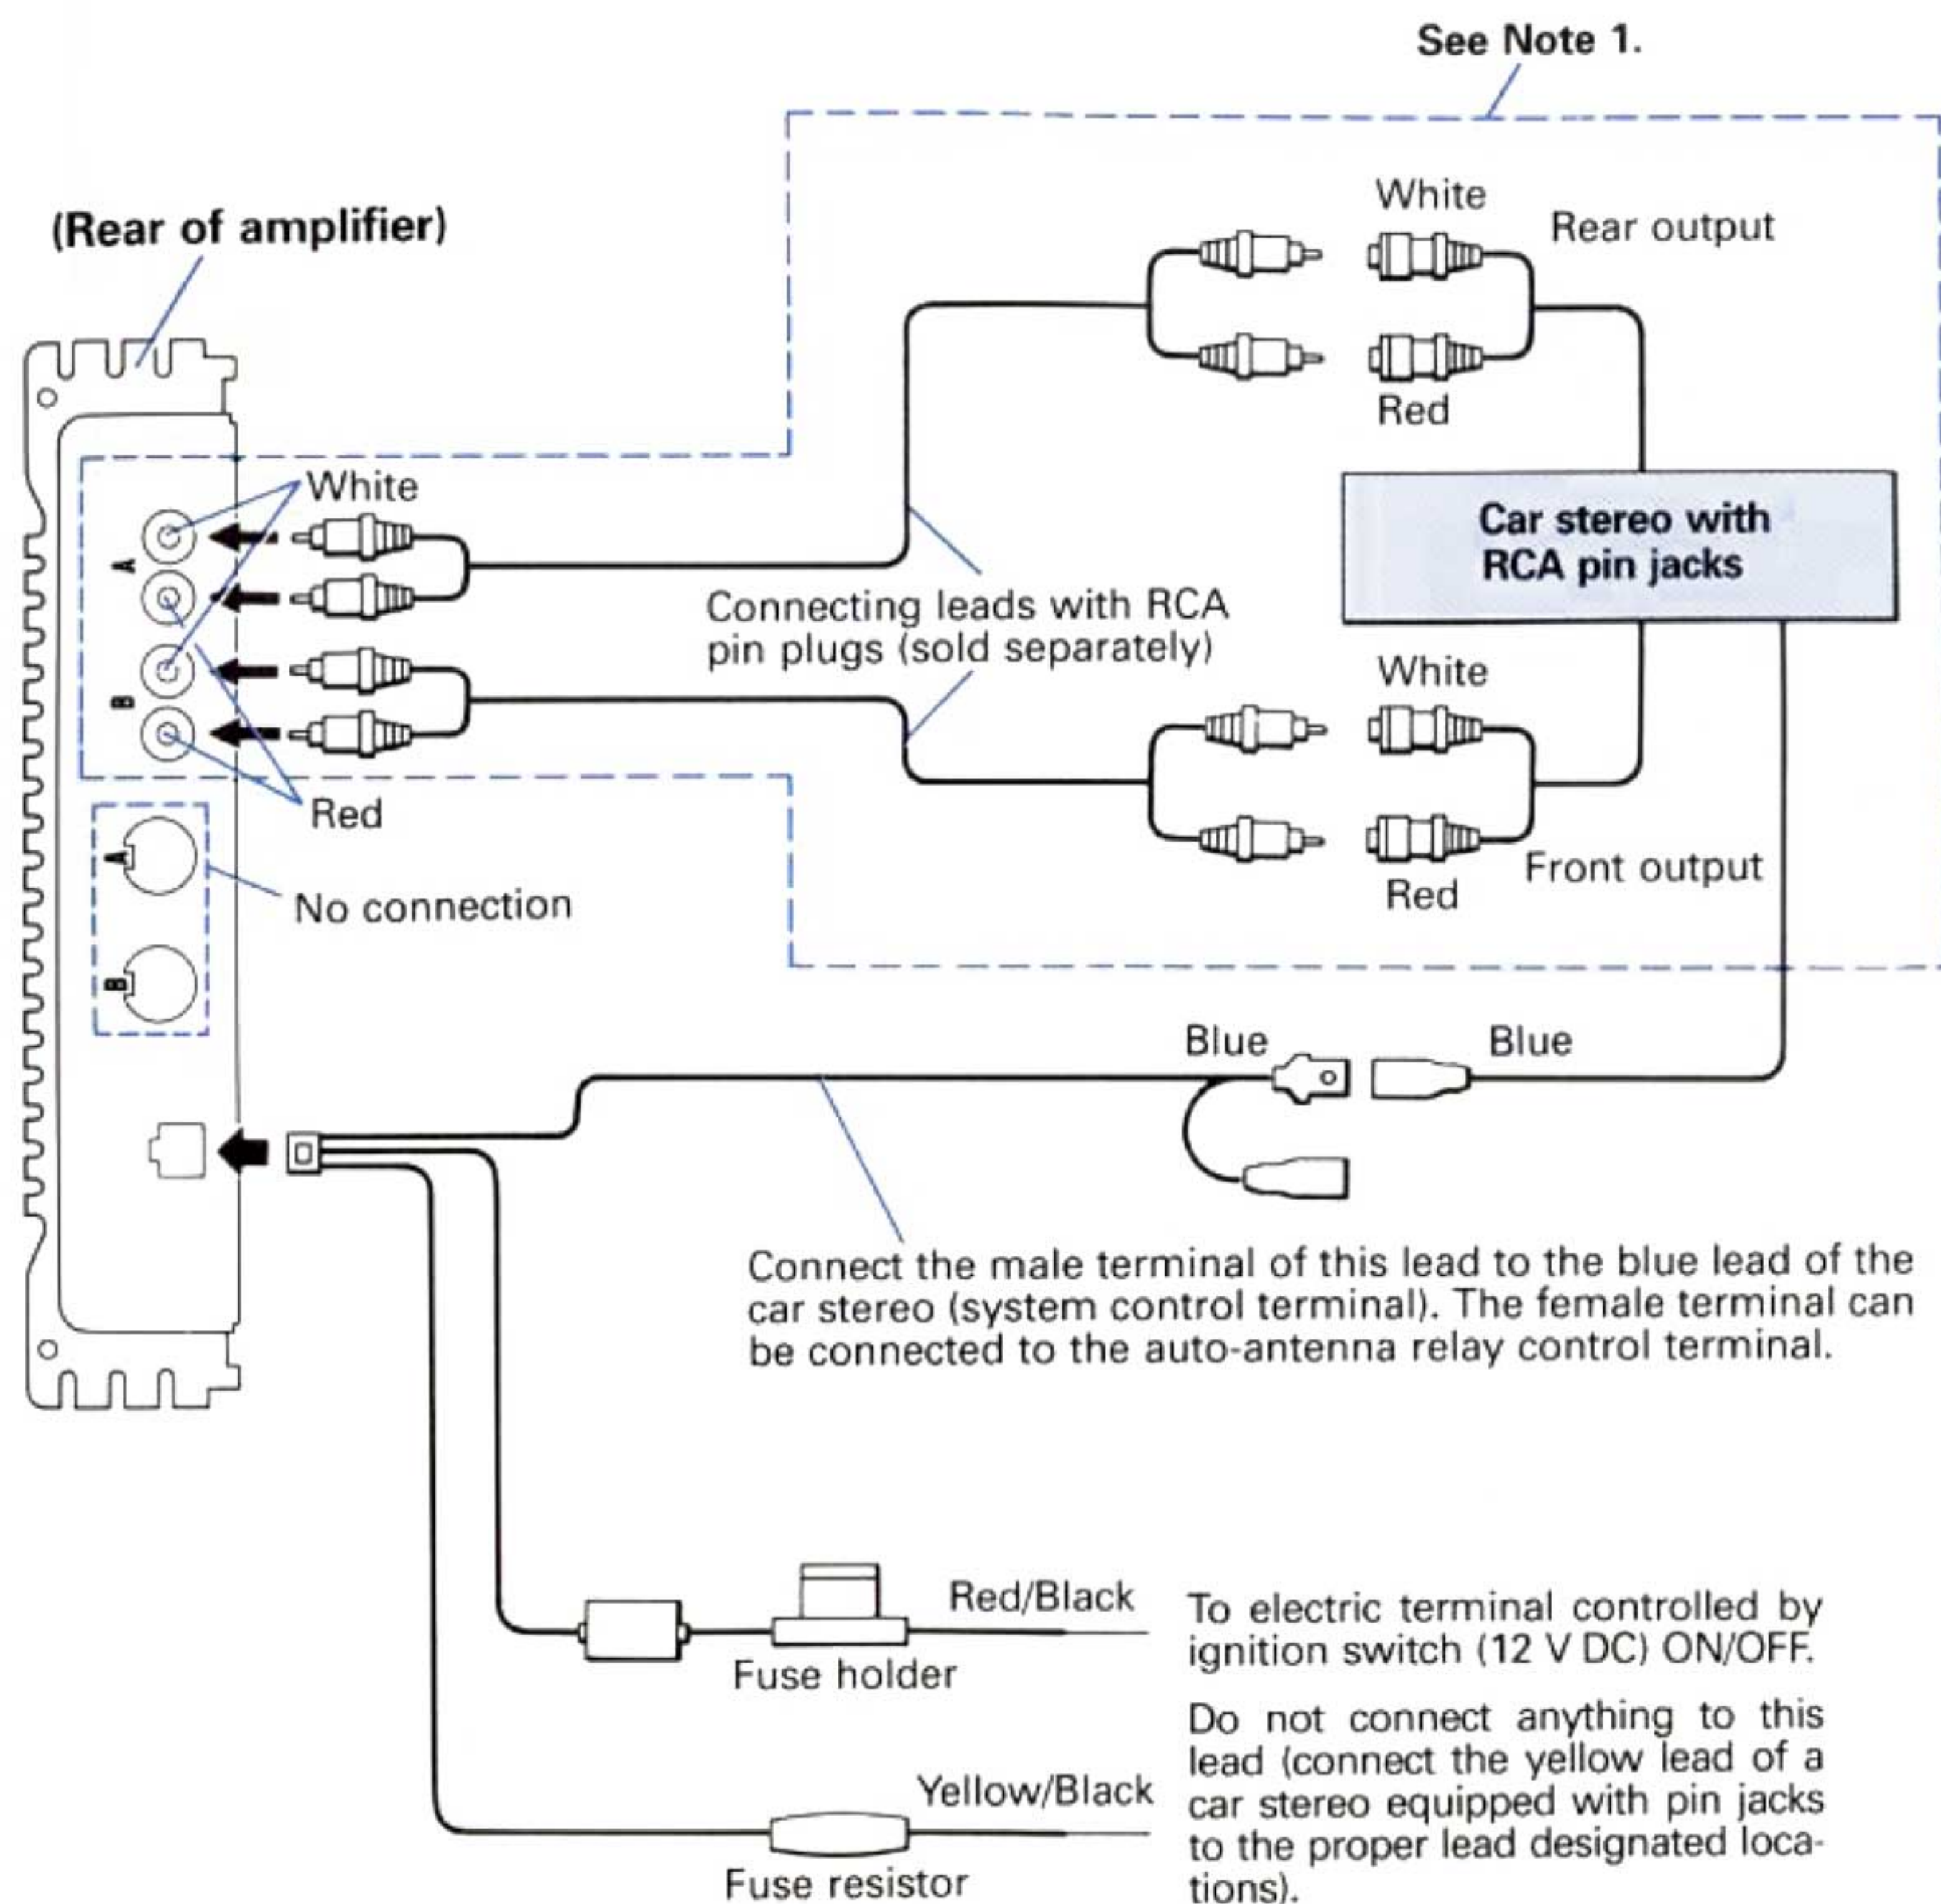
See Note 1.

(Rear of amplifier)

White

Rear output

Red

White

A

B

Car stereo with RCA pin jacks

Connecting leads with RCA pin plugs (sold separately)

White

Red

Red

Front output

A

No connection

B

Blue

Blue

Connect the male terminal of this lead to the blue lead of the car stereo (system control terminal). The female terminal can be connected to the auto-antenna relay control terminal.

Red/Black

Fuse holder

To electric terminal controlled by ignition switch (12 V DC) ON/OFF.

Do not connect anything to this lead (connect the yellow lead of a car stereo equipped with pin jacks to the proper lead designated locations).

Yellow/Black

Fuse resistor